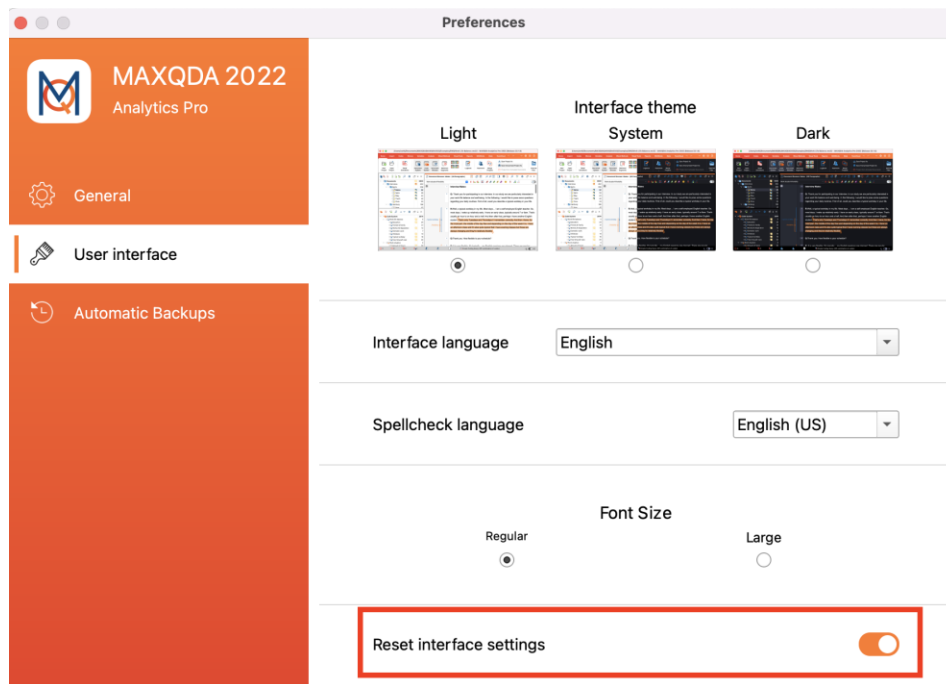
Preferences

MAXQDA 2022
Analytics Pro

General

User interface

Automatic Backups

Interface theme

Light

System

Dark

Interface language English

Spellcheck language English (US)

Font Size

Regular

Large

Reset interface settings